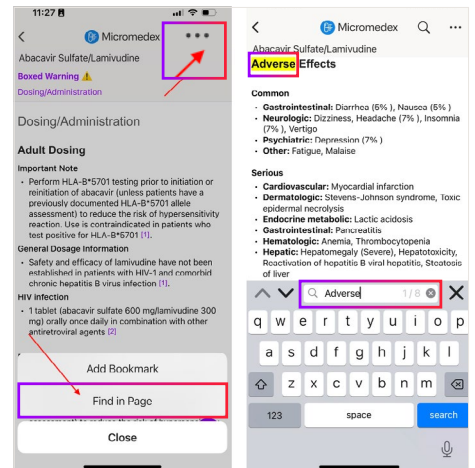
11:27

Micromedex

Abacavir Sulfate/Lamivudine

Boxed Warning ⚠

Dosing/Administration

Dosing/Administration

Adult Dosing

Important Note

- Perform HLA-B*5701 testing prior to initiation or reinitiation of abacavir (unless patients have a previously documented HLA-B*5701 allele assessment) to reduce the risk of hypersensitivity reaction. Use is contraindicated in patients who test positive for HLA-B*5701 [1].

General Dosage Information

- Safety and efficacy of lamivudine have not been established in patients with HIV-1 and comorbid chronic hepatitis B virus infection [1].

HIV infection

- 1 tablet (abacavir sulfate 600 mg/lamivudine 300 mg) orally once daily in combination with other antiretroviral agents [2]

Add Bookmark

Find in Page

Close

Micromedex

Abacavir Sulfate/Lamivudine

Adverse Effects

Common

- Gastrointestinal: Diarrhea (6%), Nausea (6%)
- Neurologic: Dizziness, Headache (7%), Insomnia (7%), Vertigo
- Psychiatric: Depression (7%)
- Other: Fatigue, Malaise

Serious

- Cardiovascular: Myocardial infarction
- Dermatologic: Stevens-Johnson syndrome, Toxic epidermal necrolysis
- Endocrine metabolic: Lactic acidosis
- Gastrointestinal: Pancreatitis
- Hematologic: Anemia, Thrombocytopenia
- Hepatic: Hepatomegaly (Severe), Hepatotoxicity, Reactivation of hepatitis B viral hepatitis, Steatosis of liver

Adverse 1/8

q w e r t y u i o p
a s d f g h j k l
z x c v b n m
123 space search